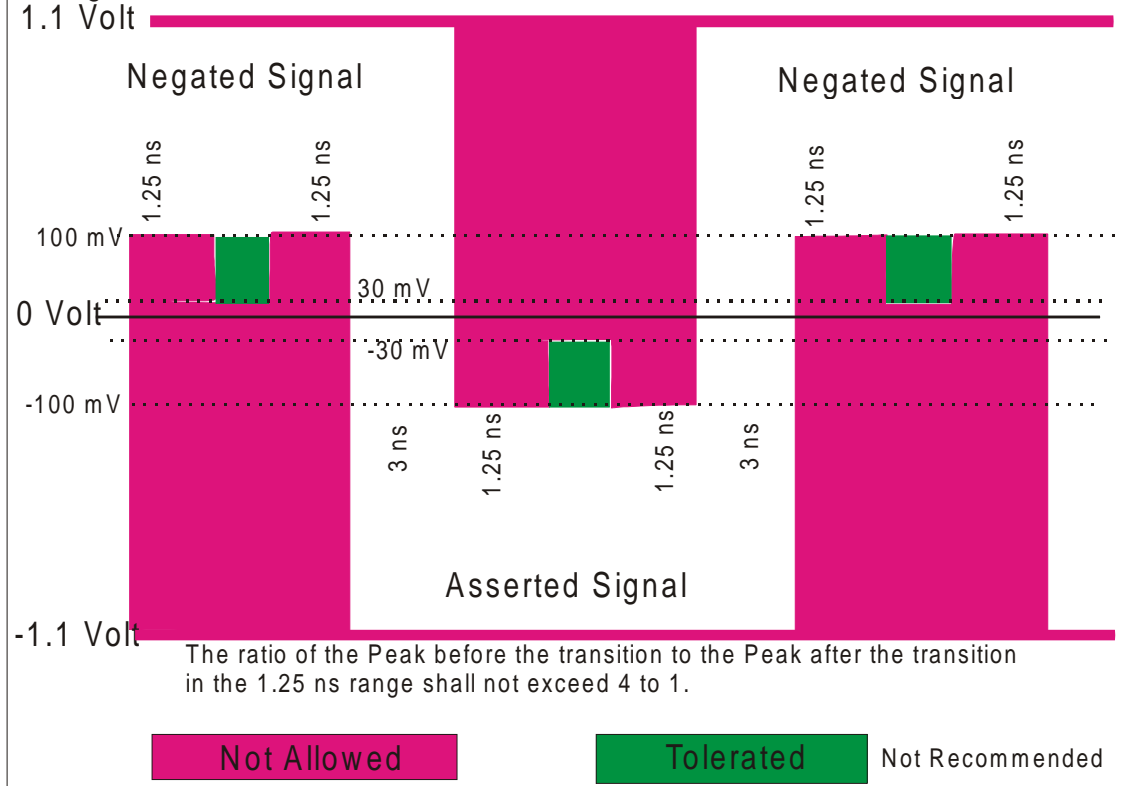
1.1 Volt

Negated Signal

Negated Signal

1.25 ns

1.25 ns

1.25 ns

1.25 ns

100 mV

30 mV

0 Volt

-30 mV

-100 mV

3 ns

1.25 ns

1.25 ns

3 ns

Asserted Signal

-1.1 Volt

The ratio of the Peak before the transition to the Peak after the transition in the 1.25 ns range shall not exceed 4 to 1.

Not Allowed

Tolerated

Not Recommended